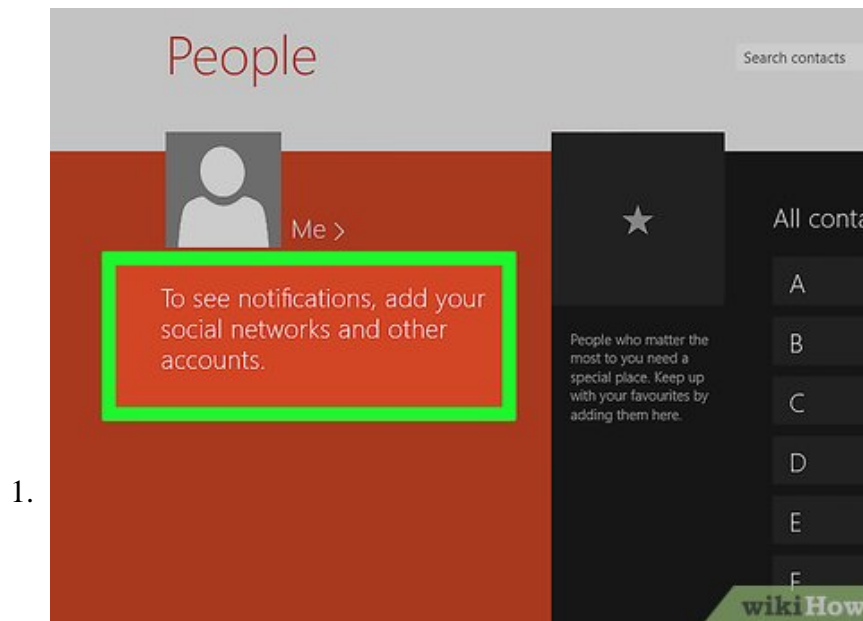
1.

People

Search contacts

Me >

To see notifications, add your social networks and other accounts.

People who matter the most to you need a special place. Keep up with your favourites by adding them here.

All conta

A

B

C

D

E

F

wikiHow